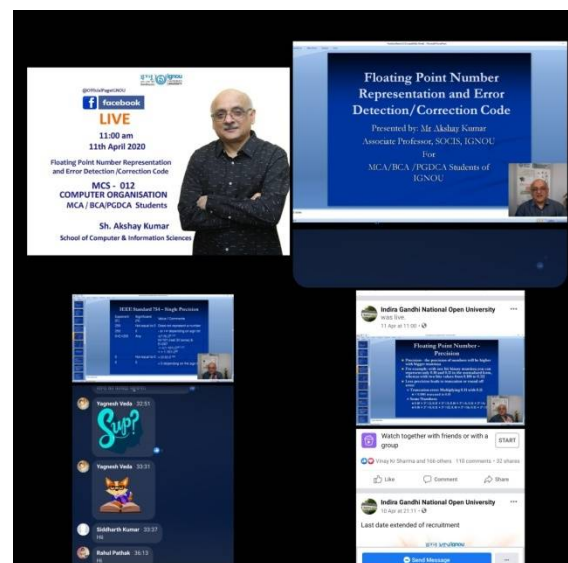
@OfficialPageIGNOU
facebook
LIVE
11:00 am
11th April 2020
Floating Point Number Representation and Error Detection /Correction Code
MCS - 012
COMPUTER ORGANISATION
MCA / BCA/PGDCA Students
Sh. Akshay Kumar
School of Computer & Information Sciences

Floating Point Number Representation and Error Detection/Correction Code
Presented by: Mr Akshay Kumar
Associate Professor, SOCIS, IGNOU
For
MCA/BCA /PGDCA Students of IGNOU

IEEE Standard 754 - Single Precision
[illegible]

Yagnesh Veda 32:51
Sup?
Yagnesh Veda 33:31
Siddharth Kumar 33:37
Hii
Rahul Pathak 36:13
Hi

Indira Gandhi National Open University was live.
11 Apr at 11:00 ·
Floating Point Number - Precision
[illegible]
Watch together with friends or with a group
START
Vinay Kr Sharma and 166 others 110 comments · 32 shares
Like
Comment
Share
Indira Gandhi National Open University
10 Apr at 21:11 ·
Last date extended of recruitment
Send Message